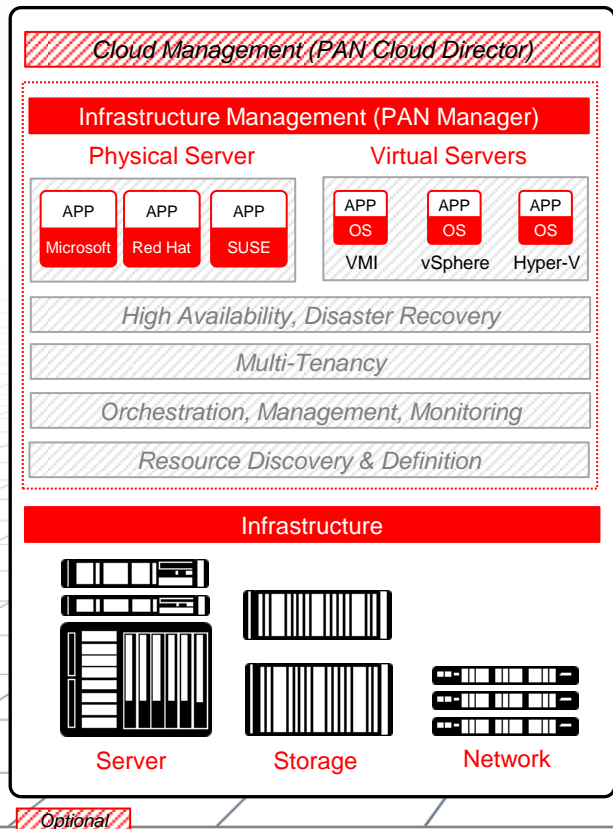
Cloud Management (PAN Cloud Director)

Infrastructure Management (PAN Manager)

Physical Server

Virtual Servers

APP
Microsoft

APP
Red Hat

APP
SUSE

APP
OS
VMI

APP
OS
vSphere

APP
OS
Hyper-V

High Availability, Disaster Recovery

Multi-Tenancy

Orchestration, Management, Monitoring

Resource Discovery & Definition

Infrastructure

Server

Storage

Network

Optional